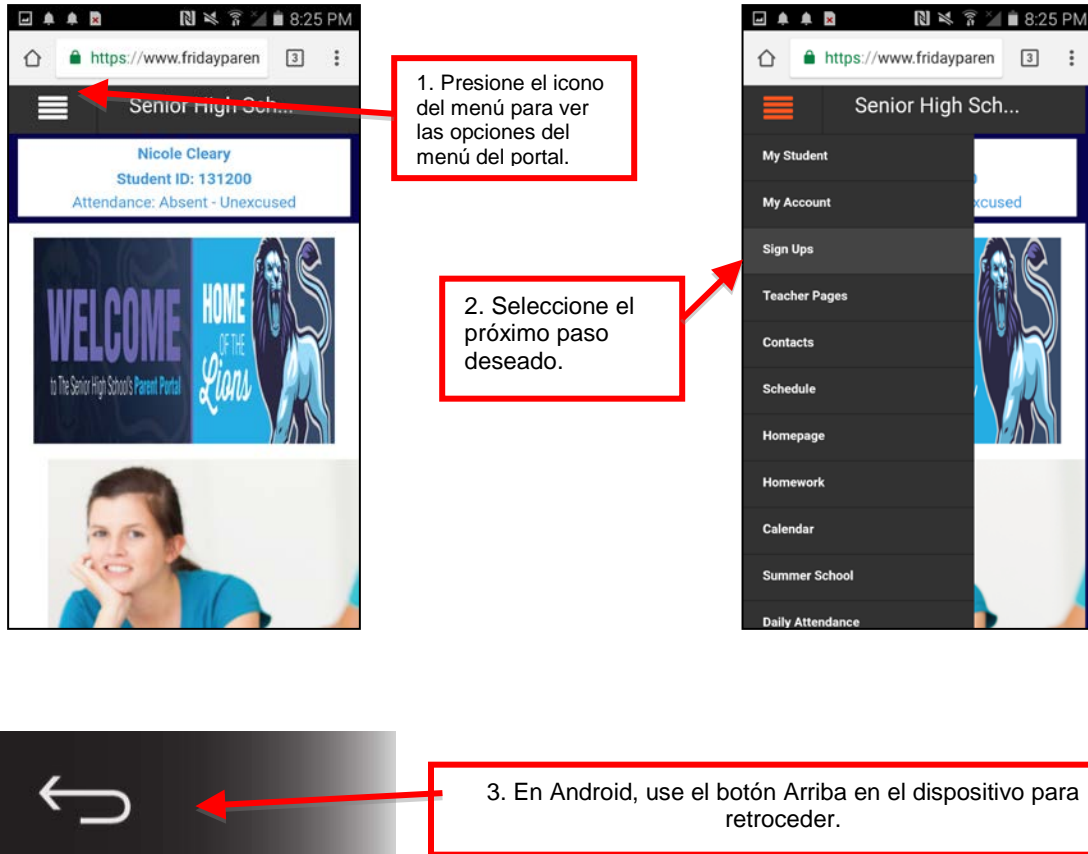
8:25 PM

https://www.fridayparen

3

Senior High Sch...

Nicole Cleary

Student ID: 131200

Attendance: Absent - Unexcused

WELCOME to The Senior High School's Parent Portal

HOME OF THE Lions

1. Presione el icono del menú para ver las opciones del menú del portal.

2. Seleccione el próximo paso deseado.

8:25 PM

https://www.fridayparen

3

Senior High Sch...

My Student

My Account

Sign Ups

Teacher Pages

Contacts

Schedule

Homepage

Homework

Calendar

Summer School

Daily Attendance

xcused

3. En Android, use el botón Arriba en el dispositivo para retroceder.